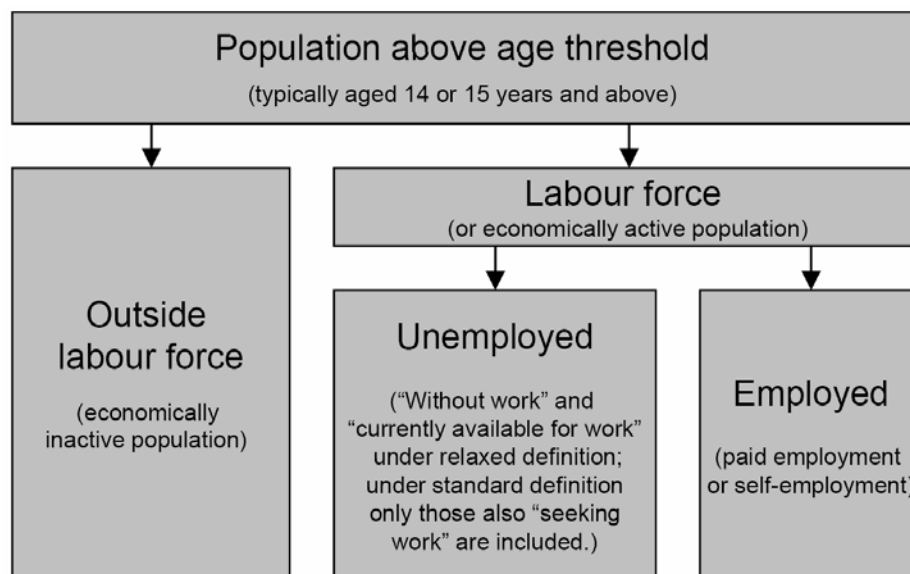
Population above age threshold
(typically aged 14 or 15 years and above)

Outside labour force
(economically inactive population)

Labour force
(or economically active population)

Unemployed
("Without work" and "currently available for work" under relaxed definition; under standard definition only those also "seeking work" are included.)

Employed
(paid employment or self-employment)